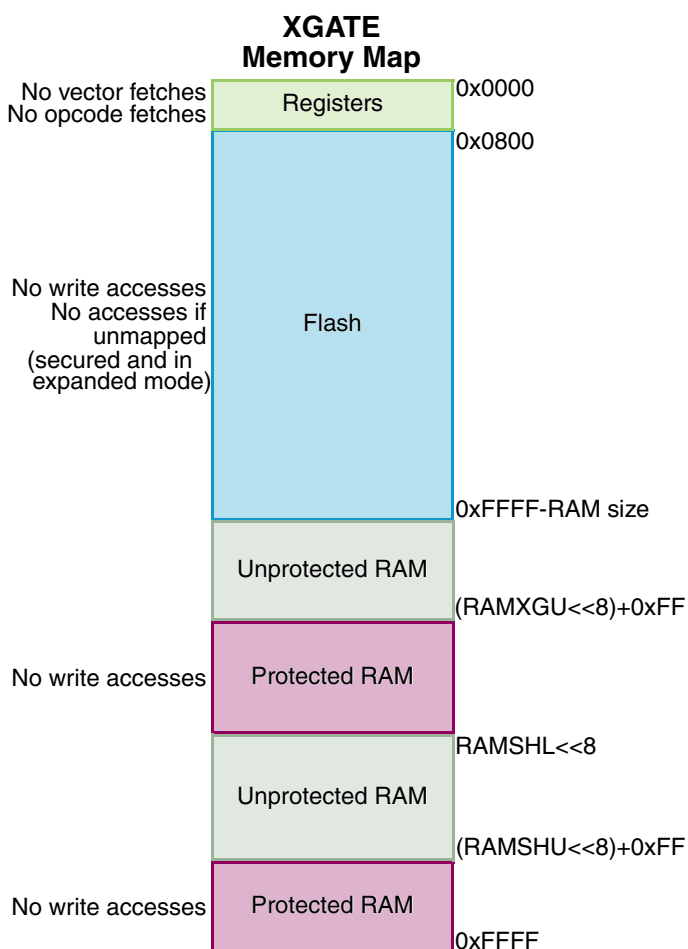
XGATE
Memory Map

No vector fetches
No opcode fetches

Registers

0x0000

0x0800

No write accesses
No accesses if unmapped
(secured and in expanded mode)

Flash

0xFFFF-RAM size

Unprotected RAM

(RAMXGU<<8)+0xFF

No write accesses

Protected RAM

RAMSHL<<8

Unprotected RAM

(RAMSHU<<8)+0xFF

No write accesses

Protected RAM

0xFFFF